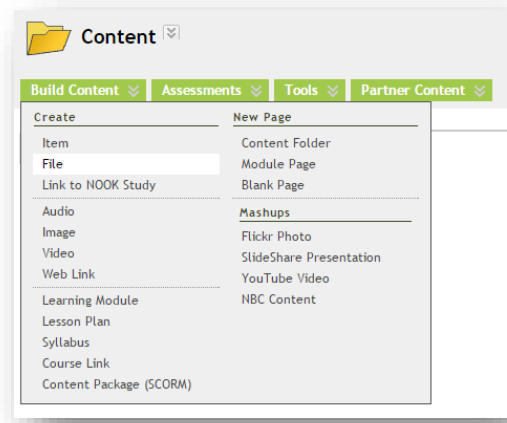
Content

Build Content | Assessments | Tools | Partner Content

Create
Item
File
Link to NOOK Study

Audio
Image
Video
Web Link

Learning Module
Lesson Plan
Syllabus
Course Link
Content Package (SCORM)

New Page
Content Folder
Module Page
Blank Page

Mashups
Flickr Photo
SlideShare Presentation
YouTube Video
NBC Content